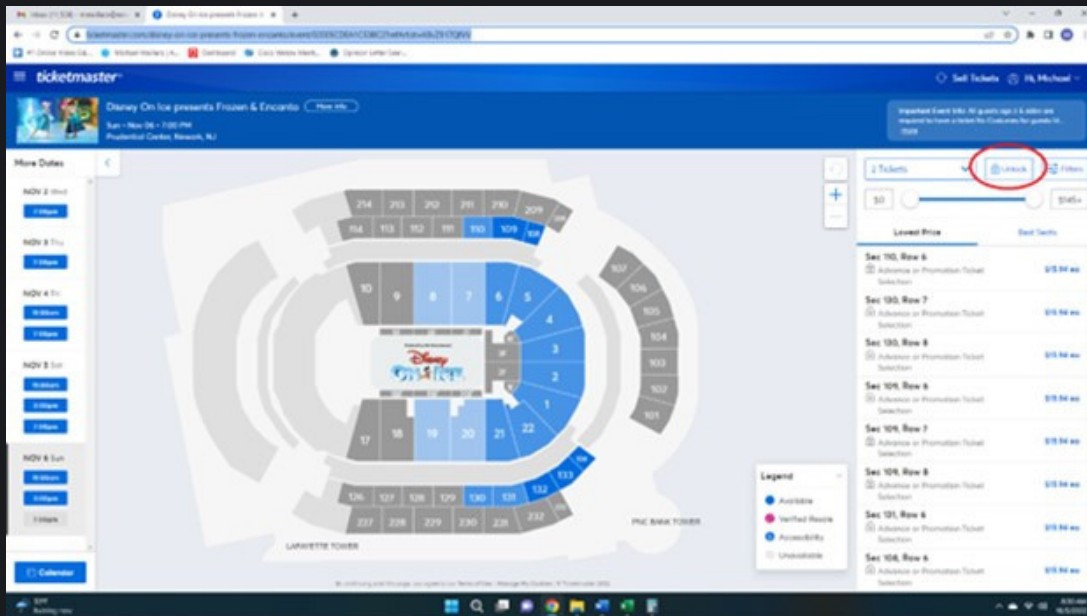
ticketmaster

Sell Tickets

Hi, Michael

Disney On Ice presents Frozen & Encanto

More Info

Sun • Nov 06 • 7:00 PM

Prudential Center, Newark, NJ

More Dates

NOV 2 Wed

NOV 3 Thu

NOV 4 Fri

NOV 5 Sat

NOV 6 Sun

Calendar

2 Tickets

Unlock

Filters

$0

$145+

Lowest Price

Best Seats

Sec 110, Row 6

Advance or Promotion Ticket Selection

Sec 130, Row 7

Advance or Promotion Ticket Selection

Sec 130, Row 8

Advance or Promotion Ticket Selection

Sec 109, Row 6

Advance or Promotion Ticket Selection

Sec 109, Row 7

Advance or Promotion Ticket Selection

Sec 109, Row 8

Advance or Promotion Ticket Selection

Sec 131, Row 6

Advance or Promotion Ticket Selection

Sec 108, Row 6

Advance or Promotion Ticket Selection

214 213 212 211 210 209

114 113 112 111 110 109 108

107 106 105 104 103 102 101

10 9 8 7 6 5 4 3 2 1

17 18 19 20 21 22

126 127 128 129 130 131 132 133 134

227 228 229 230 231 232

Disney On Ice

Legend

Available

Verified Resale

Accessibility

Unavailable

PNC BANK TOWER

LAFAYETTE TOWER